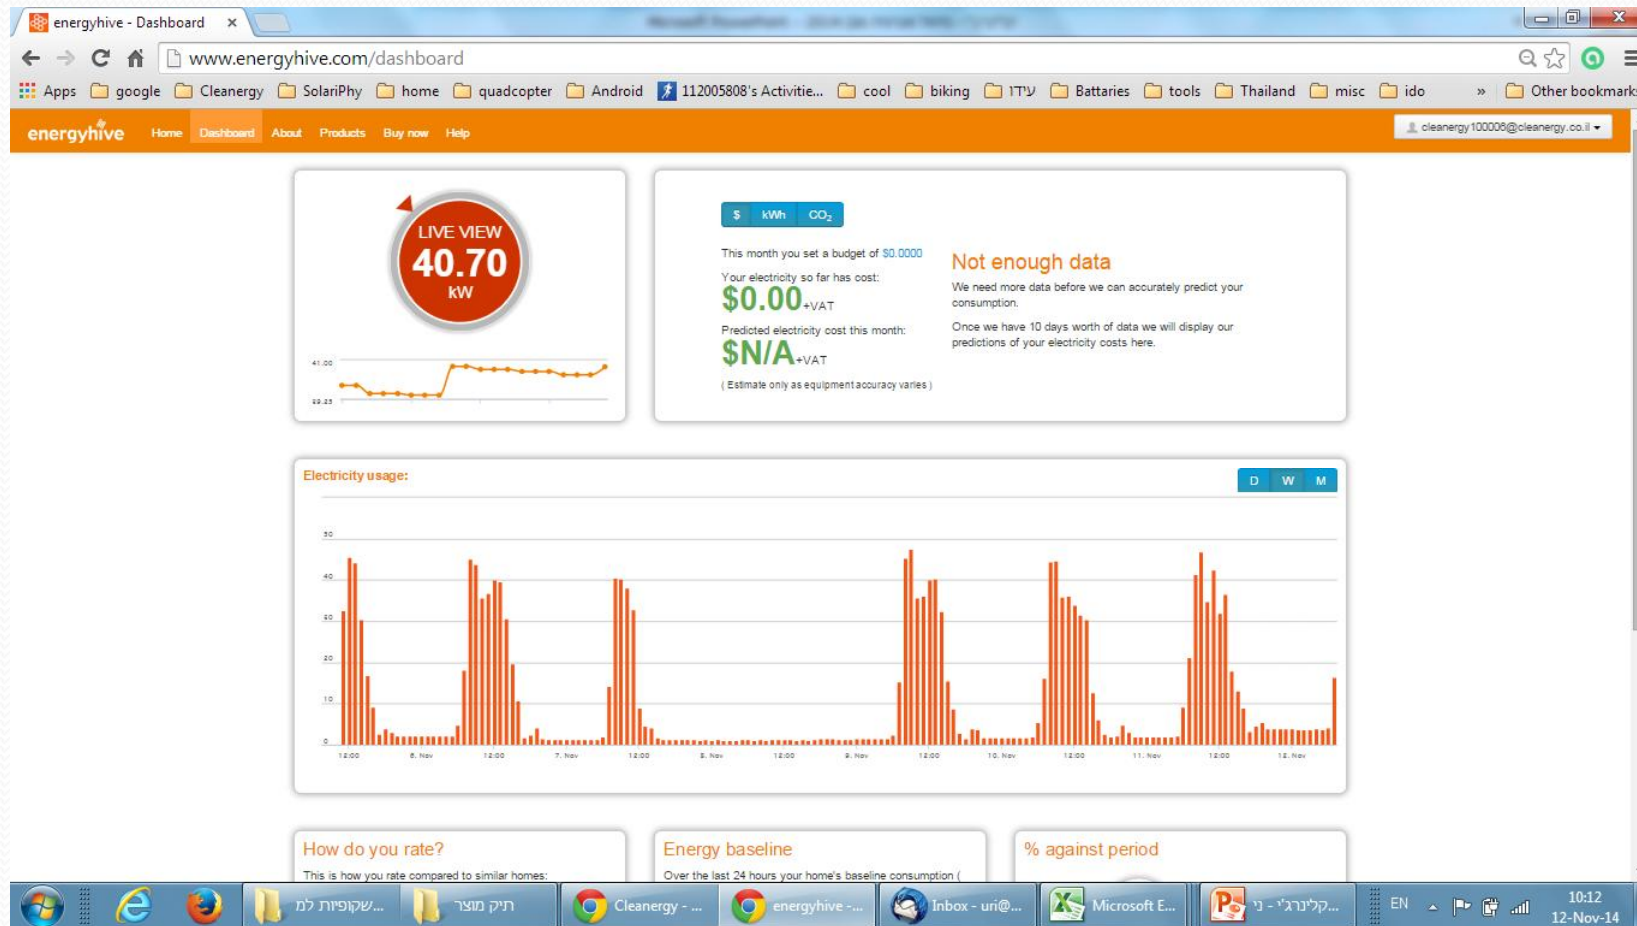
energyhive - Dashboard ×

www.energyhive.com/dashboard

Apps google Cleanergy SolariPhy home quadcopter Android 112005808's Activitie... cool biking עידו Battaries tools Thailand misc ido » Other bookmarks

energyhive Home Dashboard About Products Buy now Help cleanergy100006@cleanergy.co.il

LIVE VIEW
40.70
kW

41.00
39.25

$ kWh $CO_2$

This month you set a budget of $0.0000

Your electricity so far has cost:
$0.00+VAT

Predicted electricity cost this month:
$N/A+VAT

( Estimate only as equipment accuracy varies )

Not enough data

We need more data before we can accurately predict your consumption.

Once we have 10 days worth of data we will display our predictions of your electricity costs here.

Electricity usage:

D W M

50
40
30
20
10
0

12:00 6. Nov 12:00 7. Nov 12:00 8. Nov 12:00 9. Nov 12:00 10. Nov 12:00 11. Nov 12:00 12. Nov

How do you rate?
This is how you rate compared to similar homes:

Energy baseline
Over the last 24 hours your home's baseline consumption (

% against period

כל השקופיות... תיק מוצר Cleanergy - ... energyhive -... Inbox - uri@... Microsoft E... קלינרג'י - ני... EN 10:12 12-Nov-14